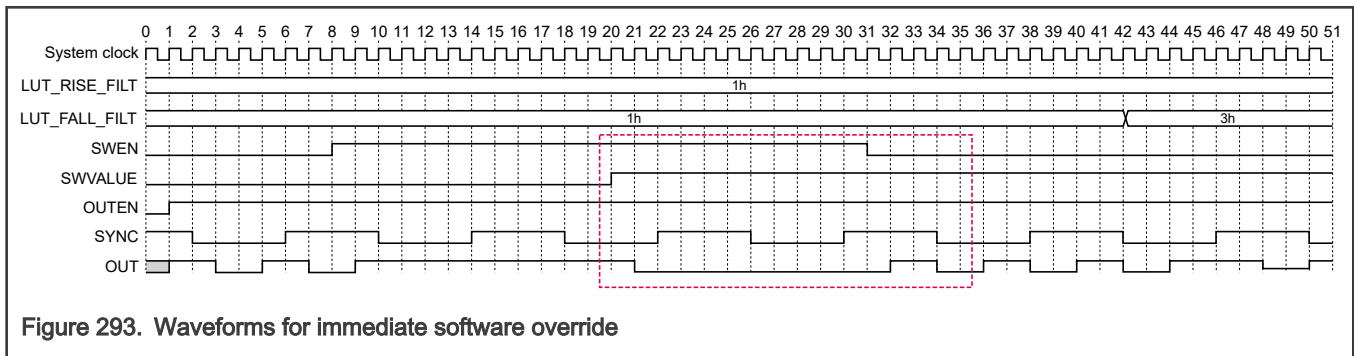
0 1 2 3 4 5 6 7 8 9 10 11 12 13 14 15 16 17 18 19 20 21 22 23 24 25 26 27 28 29 30 31 32 33 34 35 36 37 38 39 40 41 42 43 44 45 46 47 48 49 50 51

System clock

LUT_RISE_FILT

1h

LUT_FALL_FILT

1h

3h

SWEN

SWVALUE

OUTEN

SYNC

OUT

Figure 293. Waveforms for immediate software override